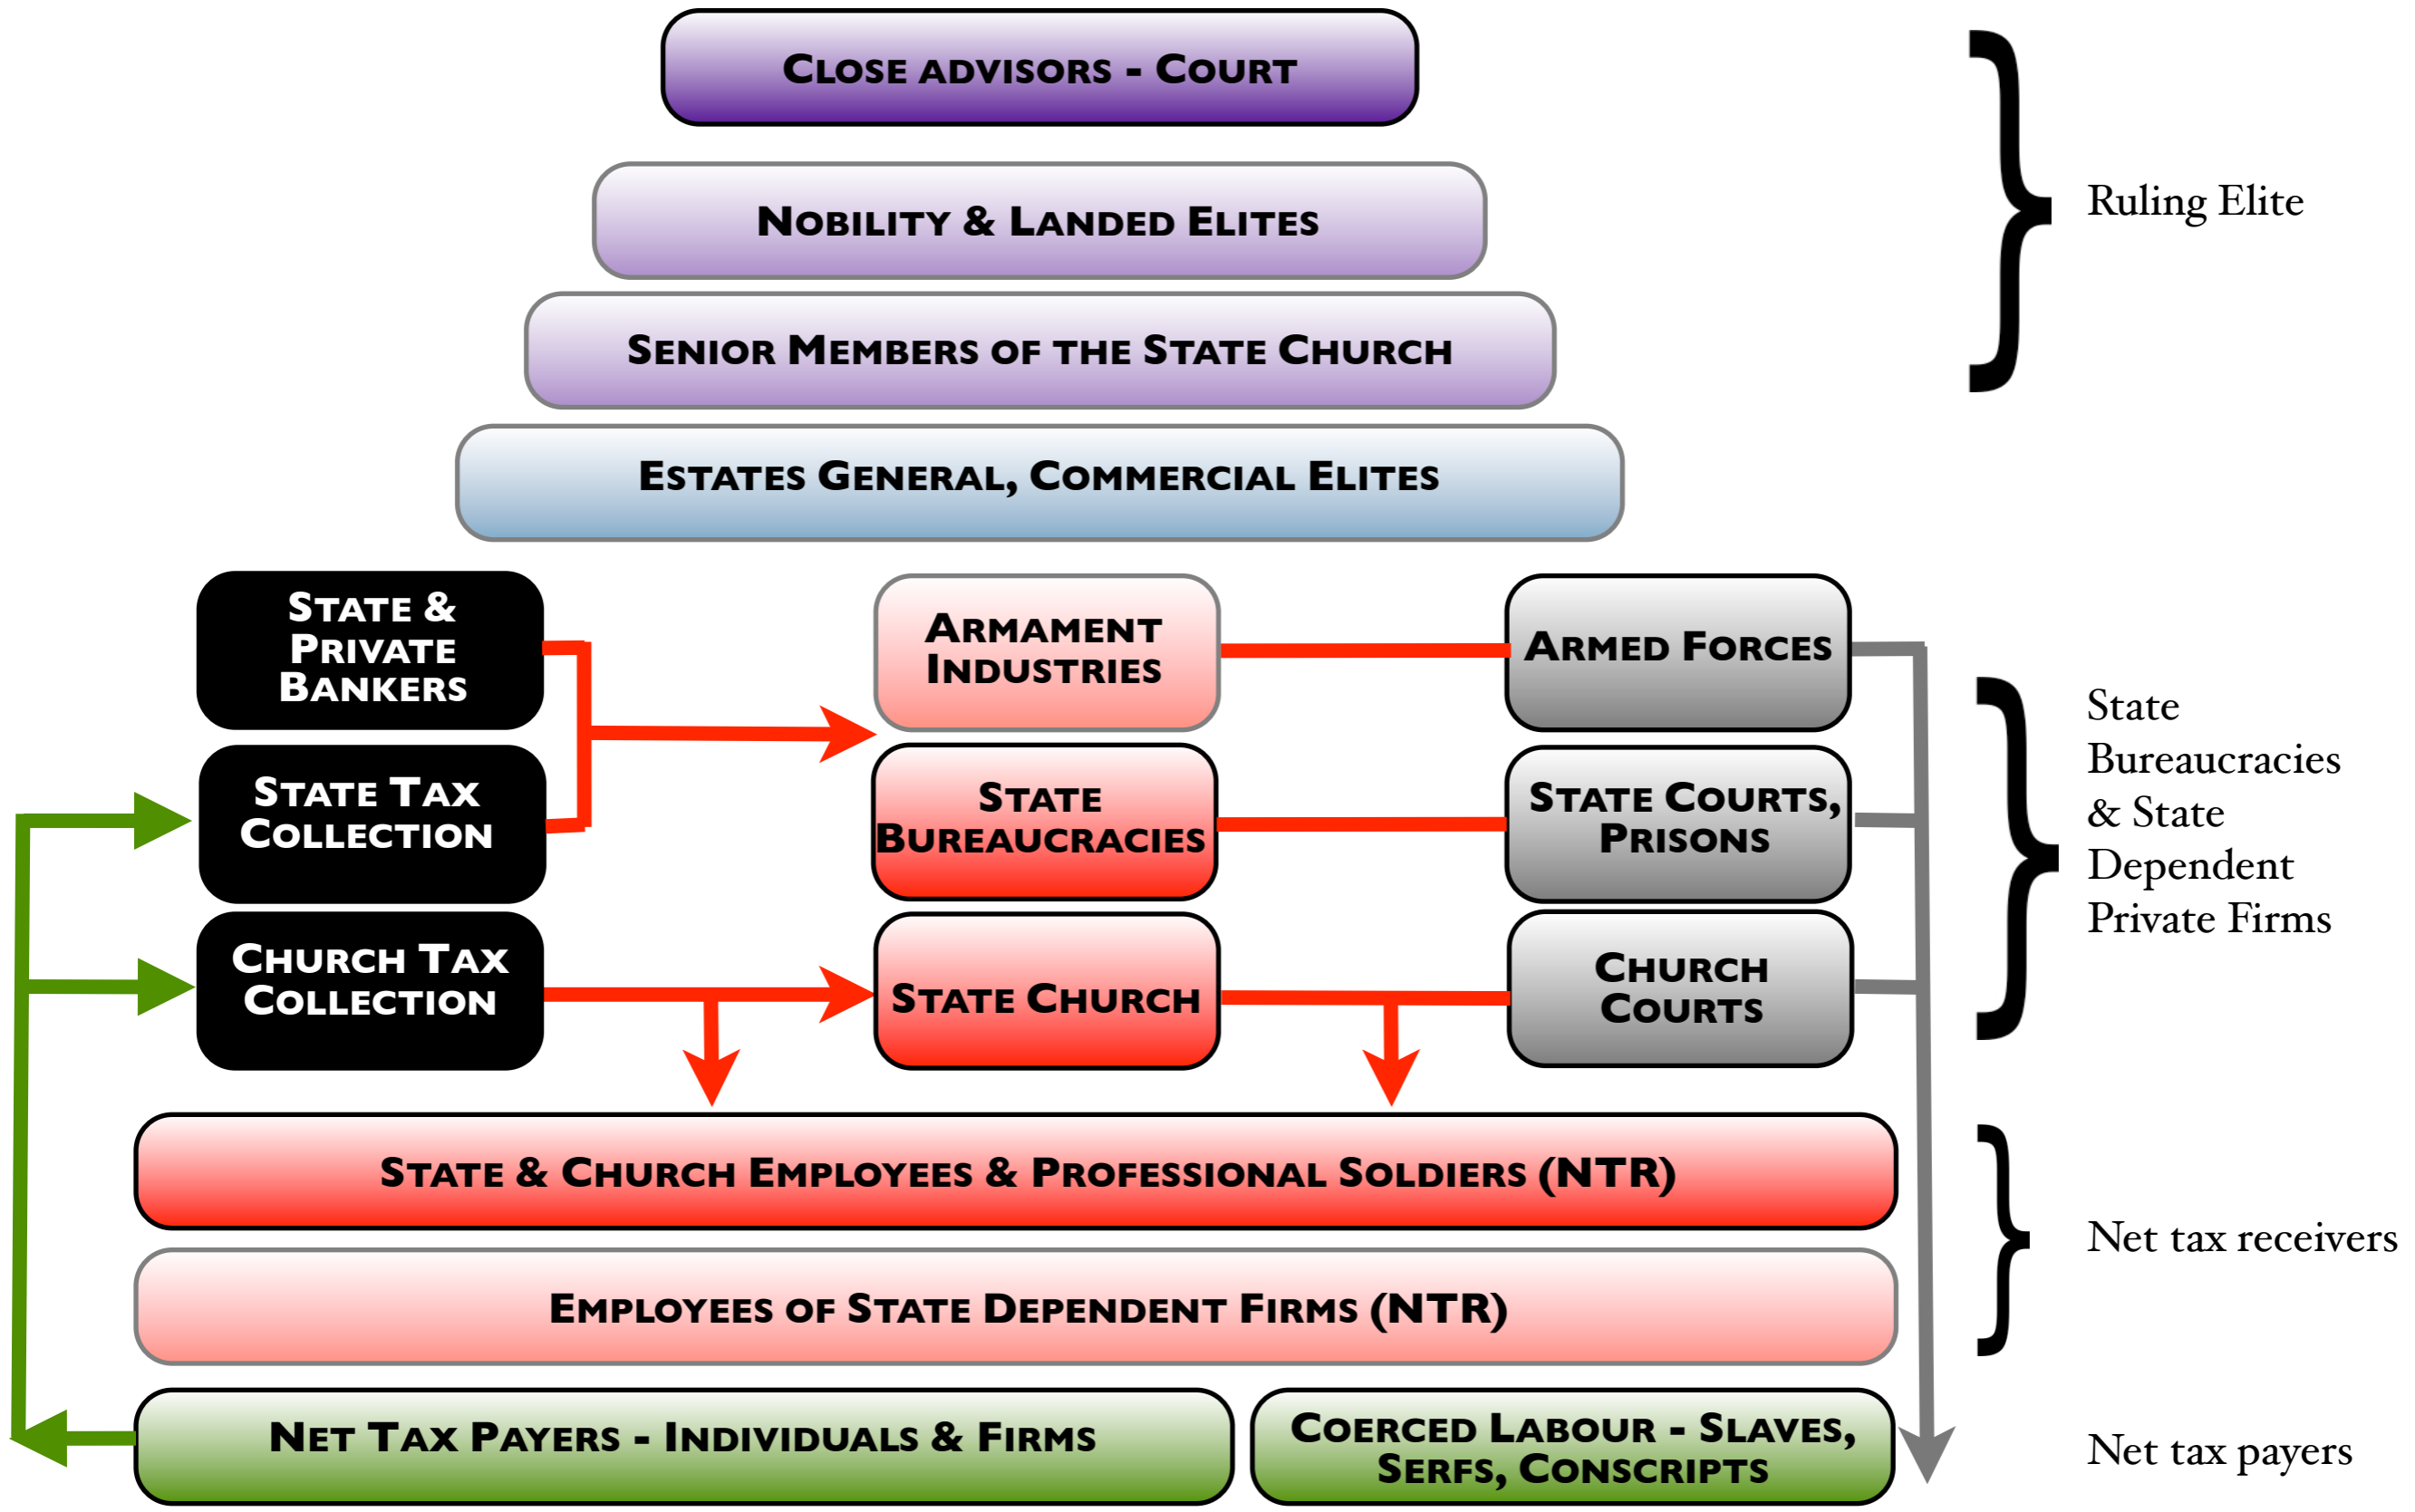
Close advisors - Court

Nobility & Landed Elites

Senior Members of the State Church

Estates General, Commercial Elites

Ruling Elite

State & Private Bankers

Armament Industries

Armed Forces

State Tax Collection

State Bureaucracies

State Courts, Prisons

Church Tax Collection

State Church

Church Courts

State Bureaucracies & State Dependent Private Firms

State & Church Employees & Professional Soldiers (NTR)

Employees of State Dependent Firms (NTR)

Net tax receivers

Net Tax Payers - Individuals & Firms

Coerced Labour - Slaves, Serfs, Conscripts

Net tax payers